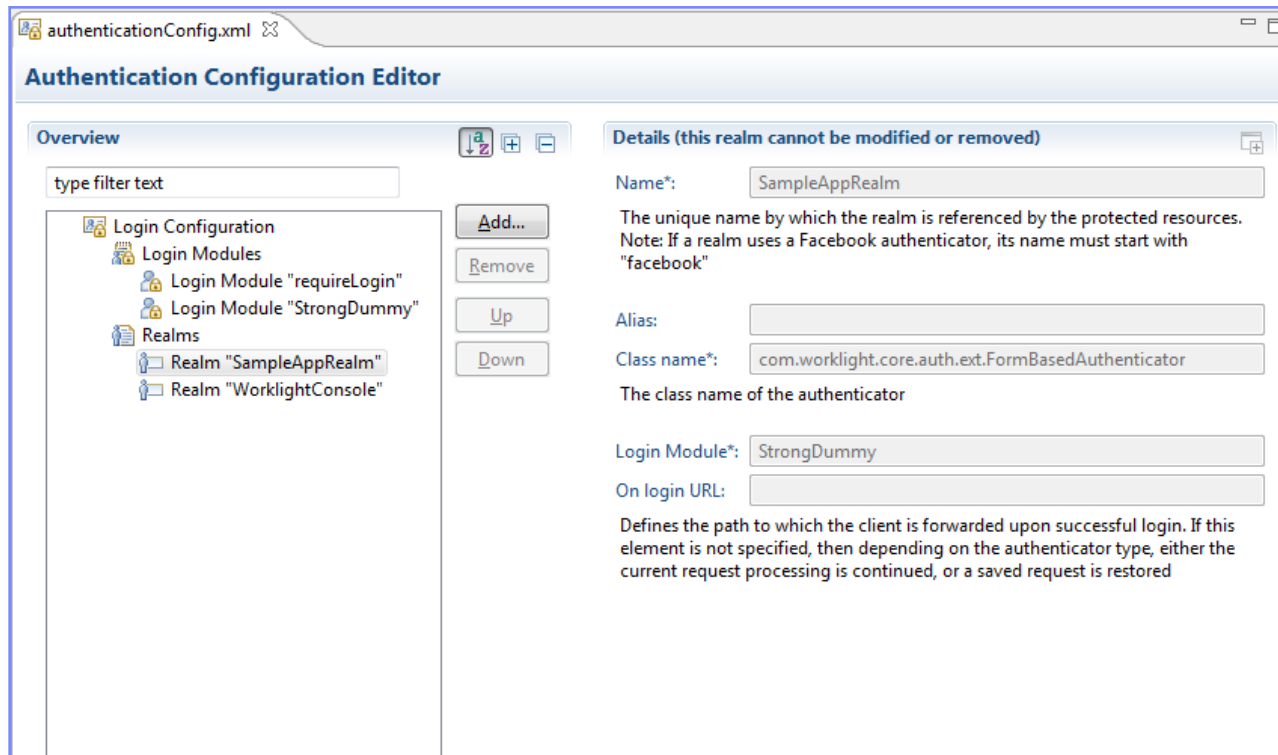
authenticationConfig.xml

Authentication Configuration Editor

Overview

type filter text

Login Configuration
Login Modules
Login Module "requireLogin"
Login Module "StrongDummy"
Realms
Realm "SampleAppRealm"
Realm "WorklightConsole"

Add...
Remove
Up
Down

Details (this realm cannot be modified or removed)

Name*: SampleAppRealm

The unique name by which the realm is referenced by the protected resources. Note: If a realm uses a Facebook authenticator, its name must start with "facebook"

Alias:

Class name*: com.worklight.core.auth.ext.FormBasedAuthenticator

The class name of the authenticator

Login Module*: StrongDummy

On login URL:

Defines the path to which the client is forwarded upon successful login. If this element is not specified, then depending on the authenticator type, either the current request processing is continued, or a saved request is restored